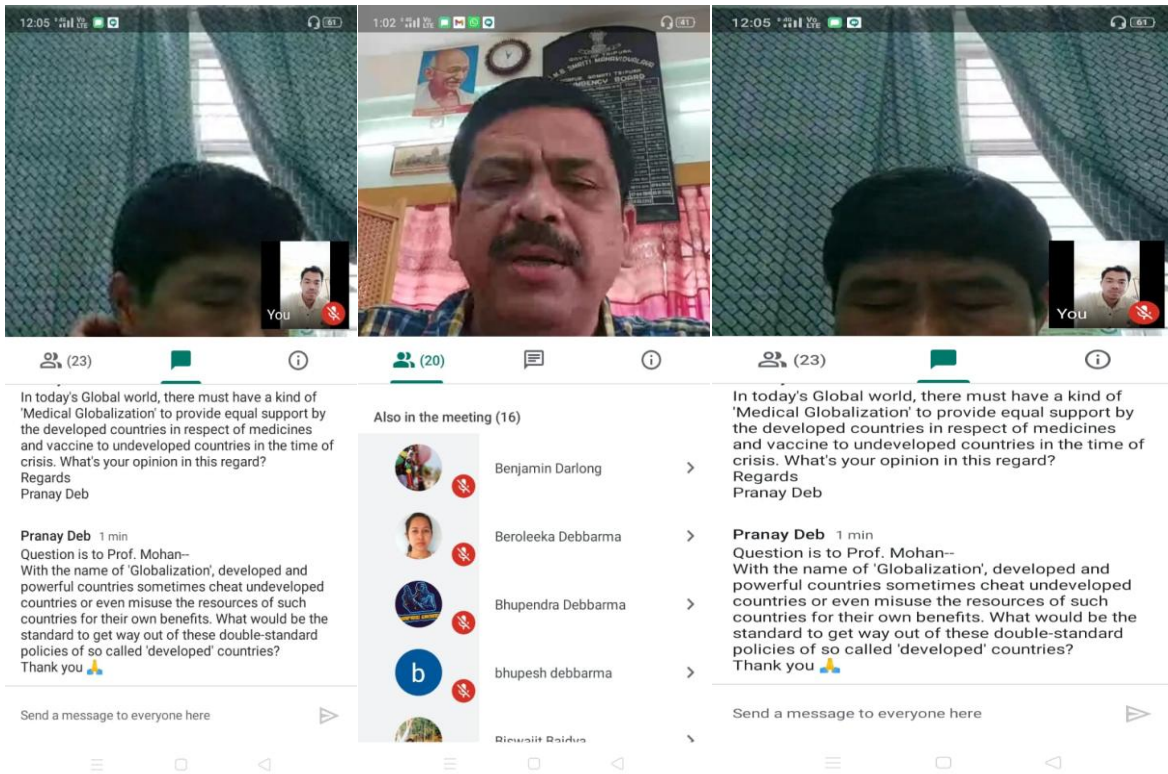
12:05 61

You

(23)

In today's Global world, there must have a kind of 'Medical Globalization' to provide equal support by the developed countries in respect of medicines and vaccine to undeveloped countries in the time of crisis. What's your opinion in this regard?
Regards
Pranay Deb

Pranay Deb 1 min
Question is to Prof. Mohan--
With the name of 'Globalization', developed and powerful countries sometimes cheat undeveloped countries or even misuse the resources of such countries for their own benefits. What would be the standard to get way out of these double-standard policies of so called 'developed' countries?
Thank you 🙏

Send a message to everyone here

1:02 41

(20)

Also in the meeting (16)

Benjamin Darlong

Beroleeka Debbarma

Bhupendra Debbarma

b bhupesh debbarma

Biswajit Baidya

12:05 61

You

(23)

In today's Global world, there must have a kind of 'Medical Globalization' to provide equal support by the developed countries in respect of medicines and vaccine to undeveloped countries in the time of crisis. What's your opinion in this regard?
Regards
Pranay Deb

Pranay Deb 1 min
Question is to Prof. Mohan--
With the name of 'Globalization', developed and powerful countries sometimes cheat undeveloped countries or even misuse the resources of such countries for their own benefits. What would be the standard to get way out of these double-standard policies of so called 'developed' countries?
Thank you 🙏

Send a message to everyone here